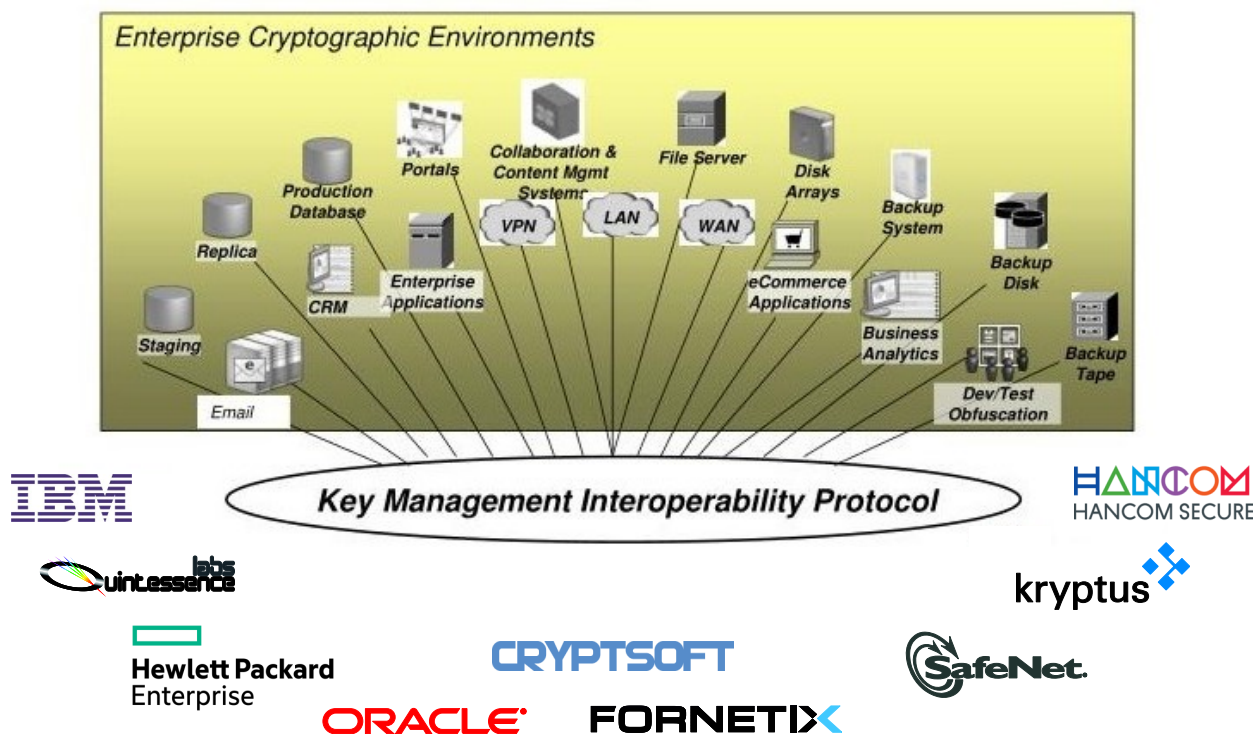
Enterprise Cryptographic Environments

Portals

Collaboration & Content Mgmt Systems

File Server

Disk Arrays

Production Database

Backup System

Replica

VPN

LAN

WAN

CRM

Enterprise Applications

eCommerce Applications

Backup Disk

Staging

Business Analytics

Backup Tape

Email

Dev/Test Obfuscation

Key Management Interoperability Protocol

IBM

HANCOM
HANCOM SECURE

Quintessence labs

kryptus

Hewlett Packard Enterprise

CRYPTSOFT

SafeNet.

ORACLE

FORNETIX